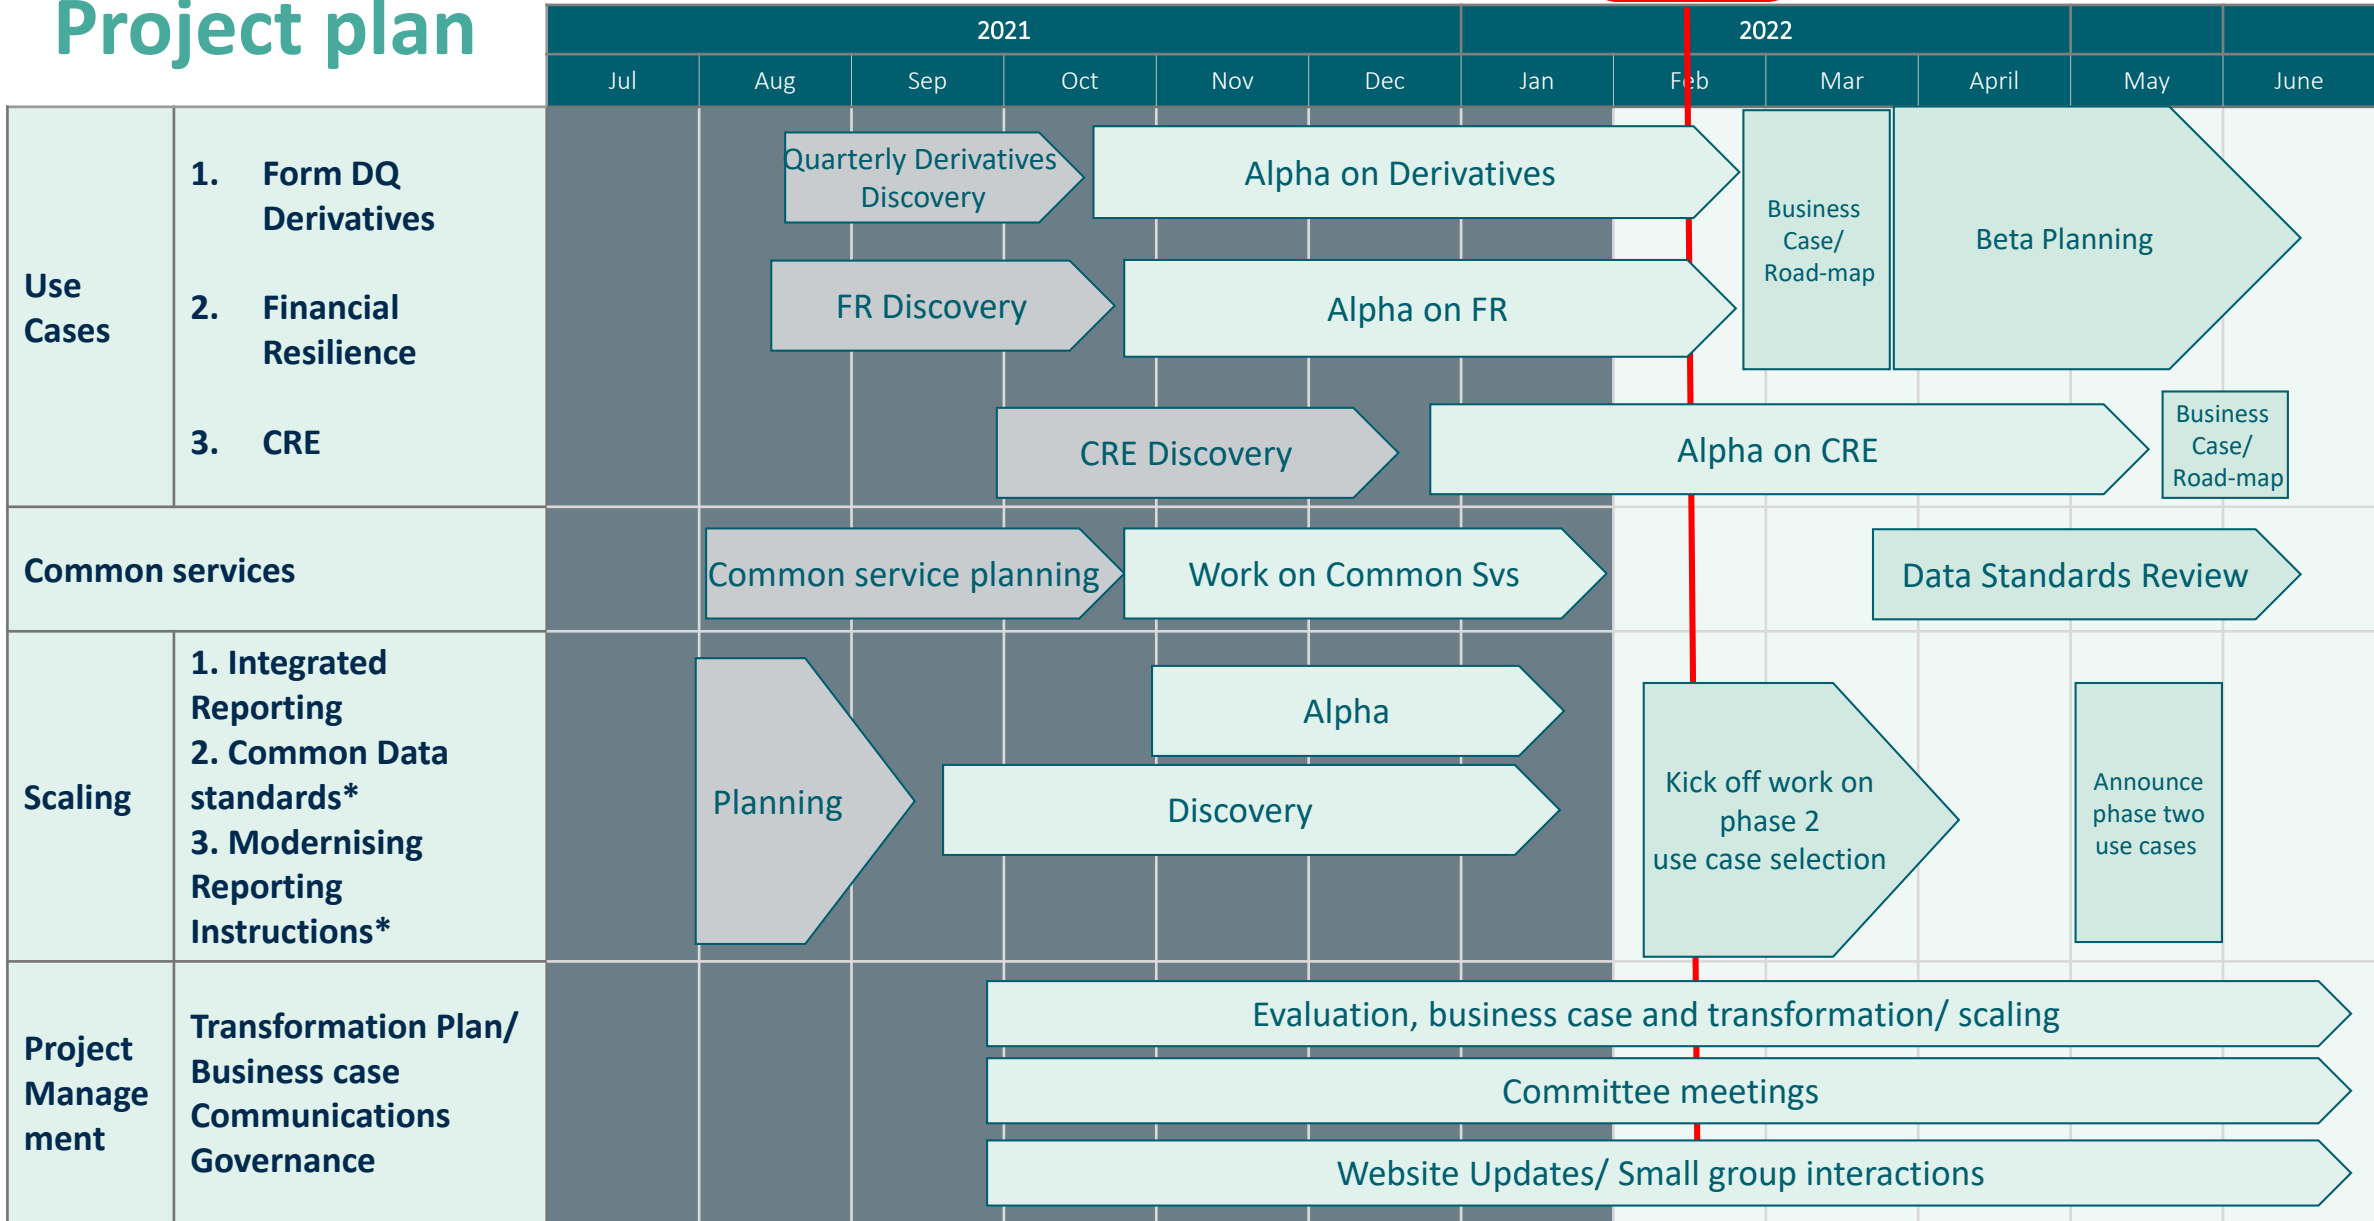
Project plan

| | | 2021 | | | | | | 2022 | | | | | |
|---|---|---|---|---|---|---|---|---|---|---|---|---|---|
| | | Jul | Aug | Sep | Oct | Nov | Dec | Jan | Feb | Mar | April | May | June |

Use Cases

1. Form DQ Derivatives

2. Financial Resilience

3. CRE

Quarterly Derivatives Discovery

Alpha on Derivatives

Business Case/ Road-map

Beta Planning

FR Discovery

Alpha on FR

CRE Discovery

Alpha on CRE

Business Case/ Road-map

Common services

Common service planning

Work on Common Svs

Data Standards Review

Scaling

1. Integrated Reporting
2. Common Data standards*
3. Modernising Reporting Instructions*

Planning

Alpha

Discovery

Kick off work on phase 2 use case selection

Announce phase two use cases

Project Manage ment

Transformation Plan/ Business case Communications Governance

Evaluation, business case and transformation/ scaling

Committee meetings

Website Updates/ Small group interactions